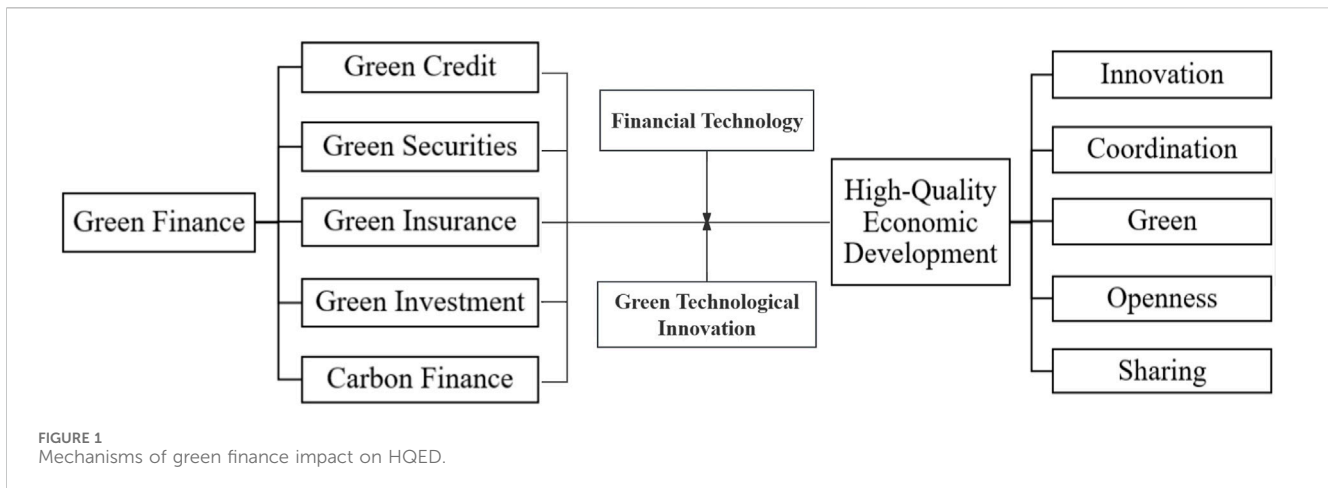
Green Finance

Green Credit

Green Securities

Green Insurance

Green Investment

Carbon Finance

Financial Technology

Green Technological Innovation

High-Quality Economic Development

Innovation

Coordination

Green

Openness

Sharing

FIGURE 1
Mechanisms of green finance impact on HQED.